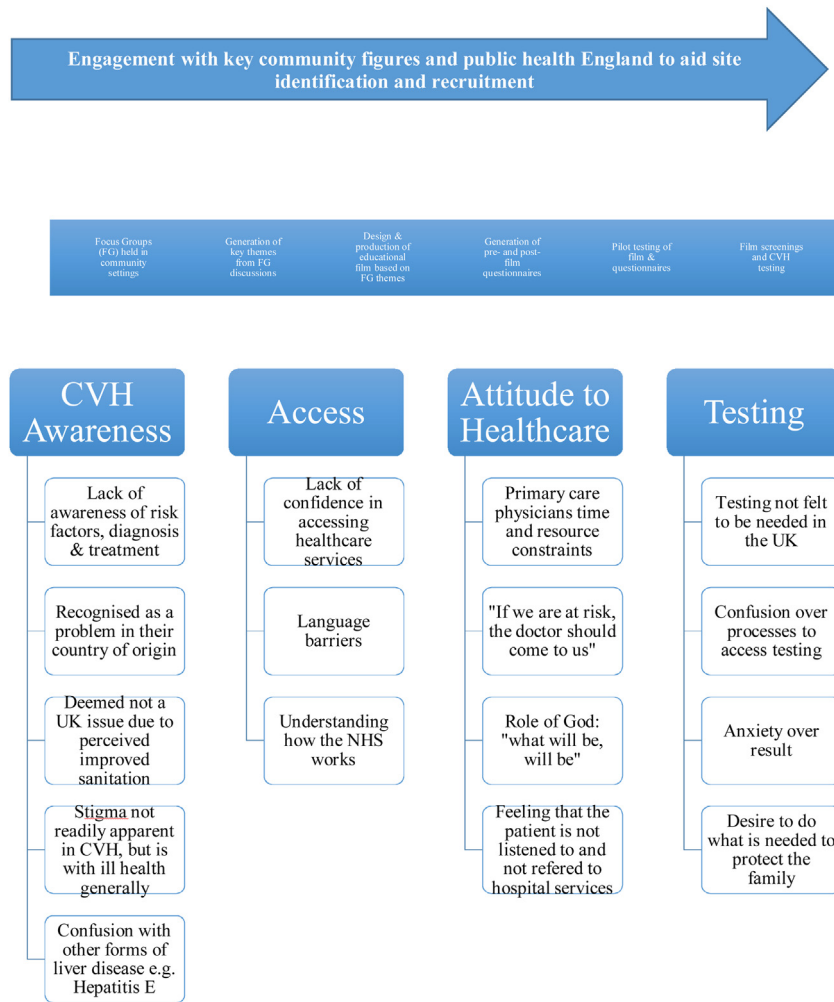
Engagement with key community figures and public health England to aid site identification and recruitment

Focus Groups (FG) held in community settings

Generation of key themes from FG discussions

Design & production of educational film based on FG themes

Generation of pre- and post-film questionnaires

Pilot testing of film & questionnaires

Film screenings and CVH testing

CVH Awareness

Lack of awareness of risk factors, diagnosis & treatment

Recognised as a problem in their country of origin

Deemed not a UK issue due to perceived improved sanitation

Stigma not readily apparent in CVH, but is with ill health generally

Confusion with other forms of liver disease e.g. Hepatitis E

Access

Lack of confidence in accessing healthcare services

Language barriers

Understanding how the NHS works

Attitude to Healthcare

Primary care physicians time and resource constraints

"If we are at risk, the doctor should come to us"

Role of God: "what will be, will be"

Feeling that the patient is not listened to and not refered to hospital services

Testing

Testing not felt to be needed in the UK

Confusion over processes to access testing

Anxiety over result

Desire to do what is needed to protect the family